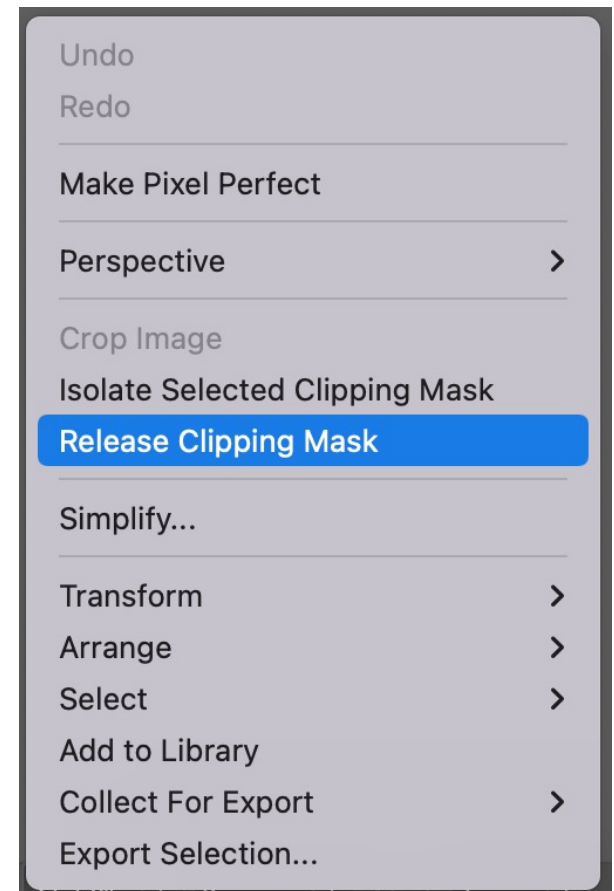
Undo
Redo

Make Pixel Perfect

Perspective >

Crop Image
Isolate Selected Clipping Mask
Release Clipping Mask

Simplify...

Transform >
Arrange >
Select >
Add to Library
Collect For Export >
Export Selection...